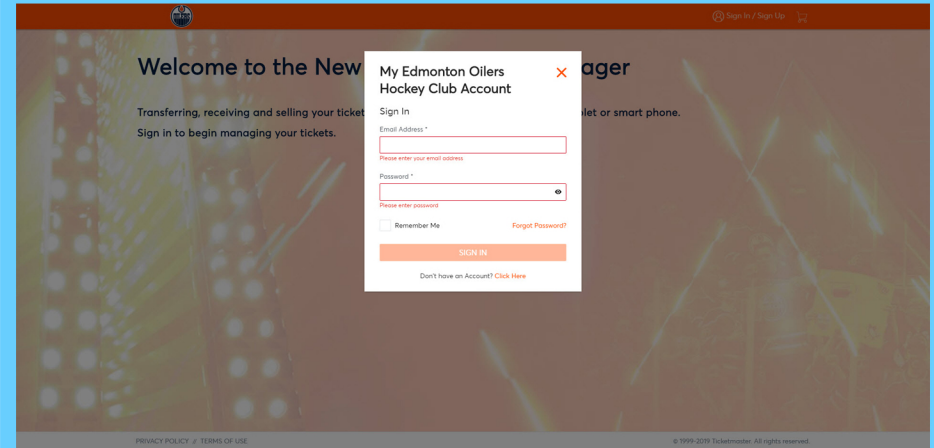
Sign In / Sign Up

Welcome to the New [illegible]ager

Transferring, receiving and selling your ticket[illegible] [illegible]blet or smart phone.

Sign in to begin managing your tickets.

My Edmonton Oilers Hockey Club Account

×

Sign In

Email Address *

Please enter your email address

Password *

Please enter password

Remember Me

Forgot Password?

SIGN IN

Don't have an Account? Click Here

PRIVACY POLICY // TERMS OF USE

© 1999-2019 Ticketmaster. All rights reserved.